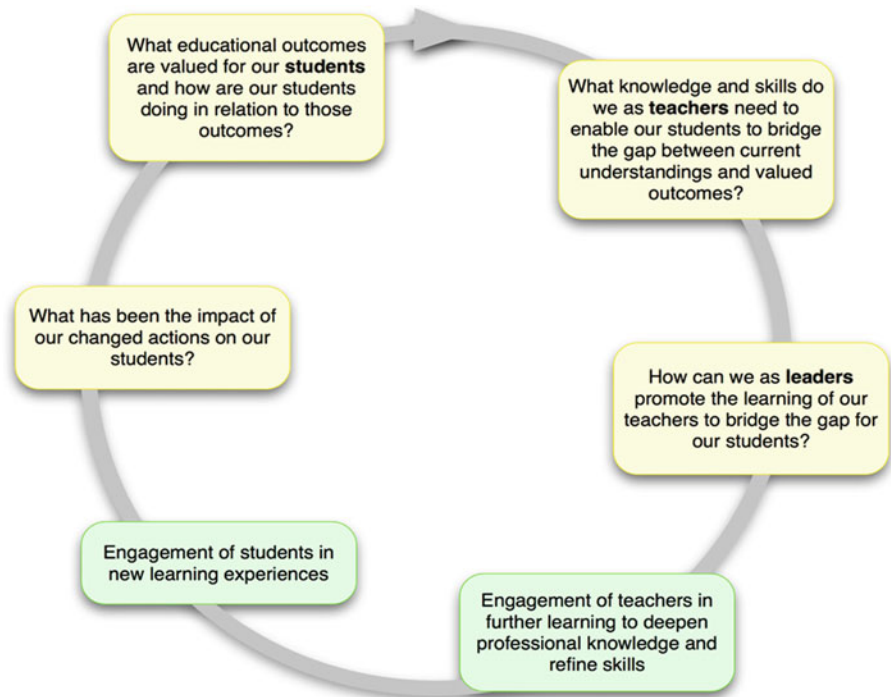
What educational outcomes are valued for our **students** and how are our students doing in relation to those outcomes?

What knowledge and skills do we as **teachers** need to enable our students to bridge the gap between current understandings and valued outcomes?

How can we as **leaders** promote the learning of our teachers to bridge the gap for our students?

Engagement of teachers in further learning to deepen professional knowledge and refine skills

Engagement of students in new learning experiences

What has been the impact of our changed actions on our students?